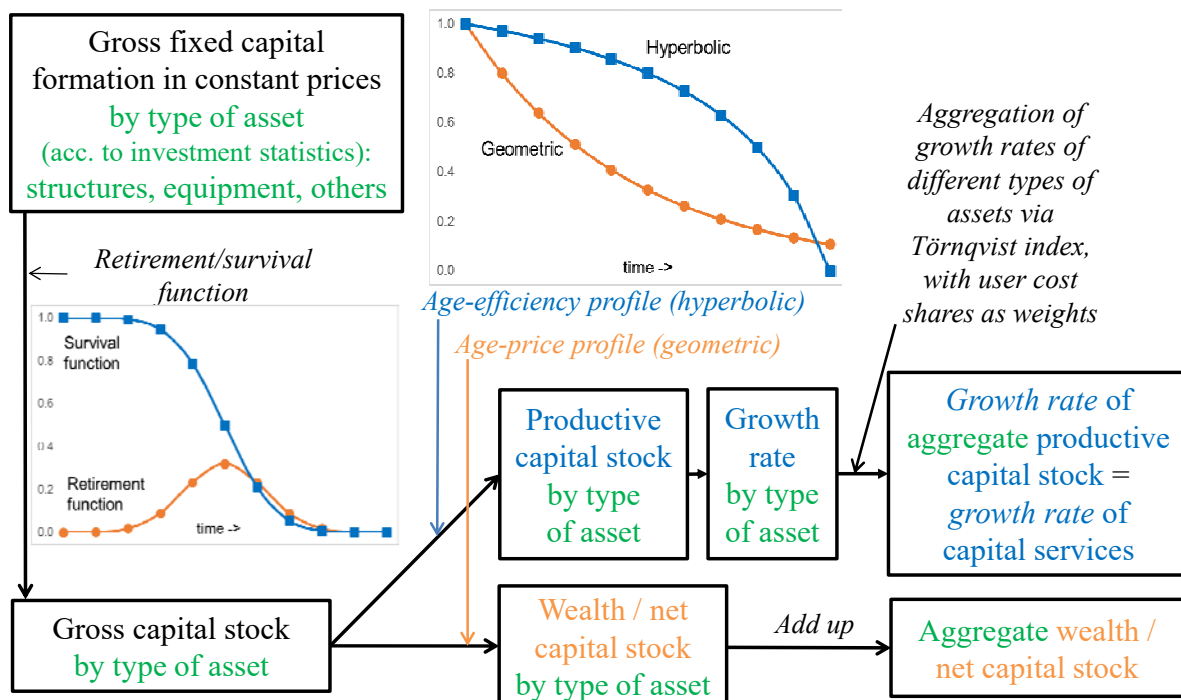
Gross fixed capital formation in constant prices by type of asset (acc. to investment statistics): structures, equipment, others

1.0
0.8
0.6
0.4
0.2
0.0
Hyperbolic
Geometric
time ->

Aggregation of growth rates of different types of assets via Törnqvist index, with user cost shares as weights

Retirement/survival function

1.0
0.8
0.6
0.4
0.2
0.0
Survival function
Retirement function
time ->

Age-efficiency profile (hyperbolic)

Age-price profile (geometric)

Productive capital stock by type of asset

Growth rate by type of asset

Growth rate of aggregate productive capital stock = growth rate of capital services

Gross capital stock by type of asset

Wealth / net capital stock by type of asset

Add up

Aggregate wealth / net capital stock